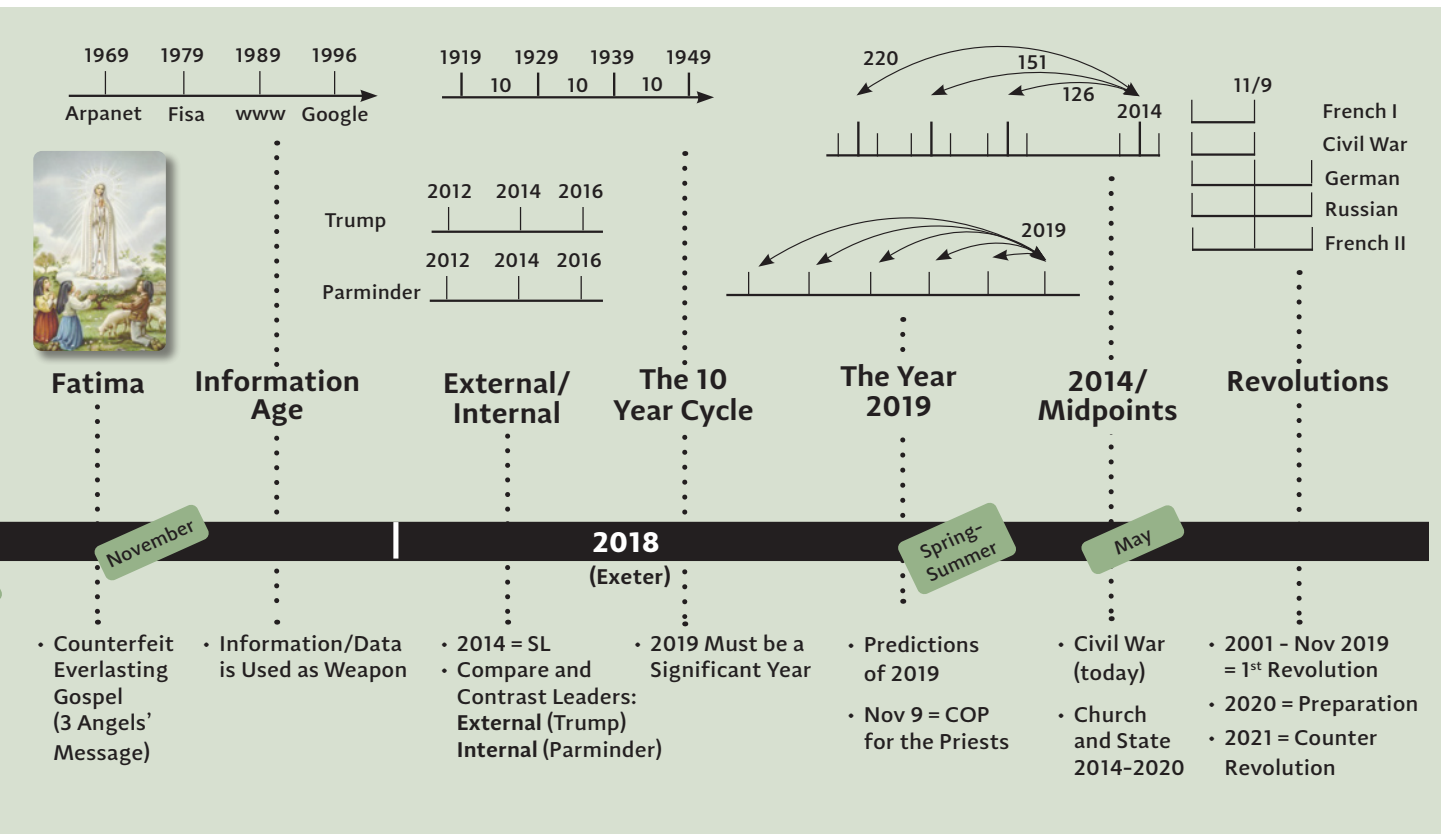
1969 1979 1989 1996
Arpanet Fisa www Google

1919 1929 1939 1949
10 10 10

220 151 126 2014

11/9
French I
Civil War
German
Russian
French II

2012 2014 2016
Trump
2012 2014 2016
Parminder

2019

Fatima

Information Age

External/ Internal

The 10 Year Cycle

The Year 2019

2014/ Midpoints

Revolutions

November

2018
(Exeter)

Spring-Summer

May

• Counterfeit Everlasting Gospel (3 Angels' Message)

• Information/Data is Used as Weapon

• 2014 = SL
• Compare and Contrast Leaders: **External** (Trump) **Internal** (Parminder)

• 2019 Must be a Significant Year

• Predictions of 2019
• Nov 9 = COP for the Priests

• Civil War (today)
• Church and State 2014-2020

• 2001 - Nov 2019 = 1$^{st}$ Revolution
• 2020 = Preparation
• 2021 = Counter Revolution